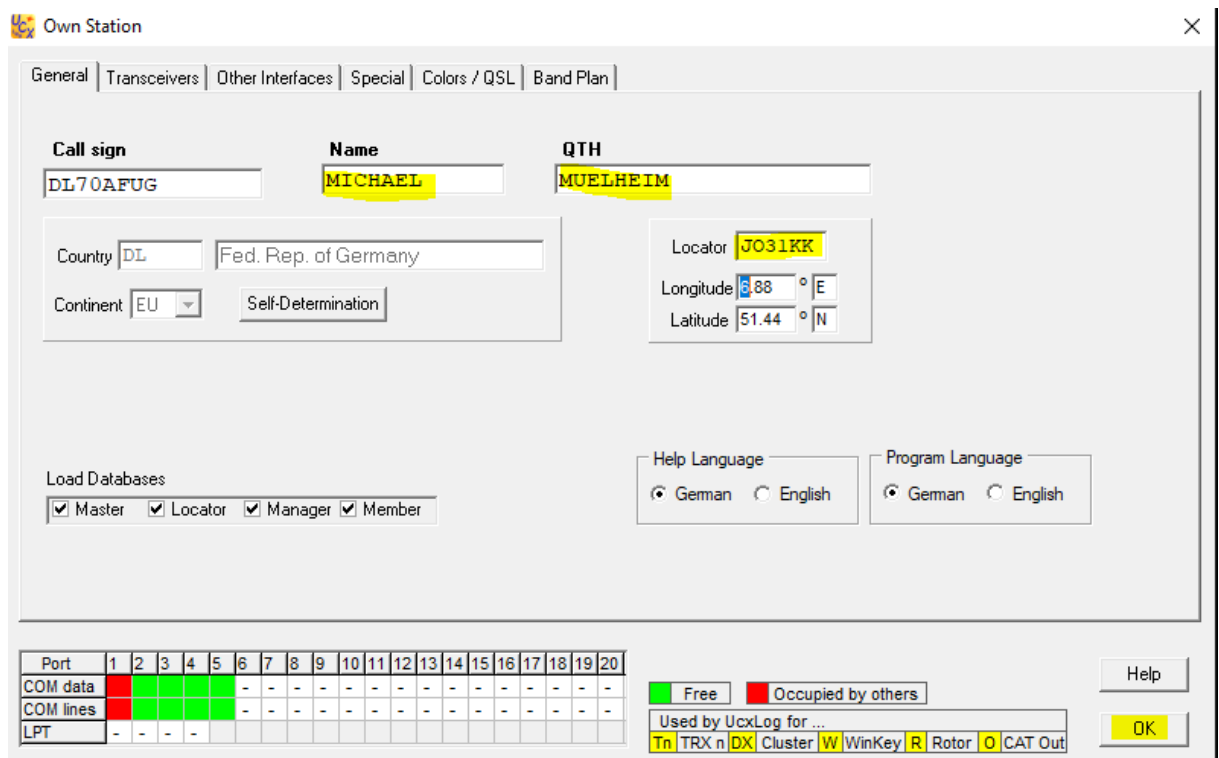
Own Station

General | Transceivers | Other Interfaces | Special | Colors / QSL | Band Plan

Call sign
DL70AFUG

Name
MICHAEL

QTH
MUELHEIM

Country DL Fed. Rep. of Germany

Continent EU Self-Determination

Locator JO31KK
Longitude 6.88 ° E
Latitude 51.44 ° N

Load Databases
Master Locator Manager Member

Help Language
German English

Program Language
German English

| Port | 1 | 2 | 3 | 4 | 5 | 6 | 7 | 8 | 9 | 10 | 11 | 12 | 13 | 14 | 15 | 16 | 17 | 18 | 19 | 20 |
|---|---|---|---|---|---|---|---|---|---|---|---|---|---|---|---|---|---|---|---|---|
| COM data | | | | | | - | - | - | - | - | - | - | - | - | - | - | - | - | - | - |
| COM lines | | | | | | - | - | - | - | - | - | - | - | - | - | - | - | - | - | - |
| LPT | - | - | - | - | | | | | | | | | | | | | | | | |

Free Occupied by others
Used by UcxLog for ...
Tn TRX n DX Cluster W WinKey R Rotor O CAT Out

Help
OK